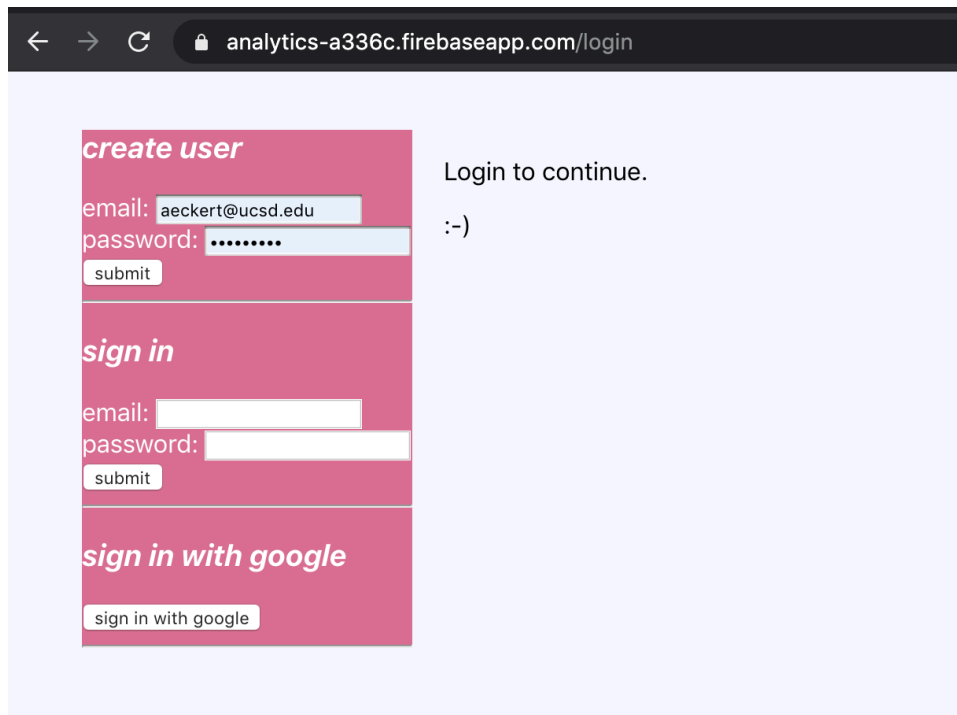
analytics-a336c.firebaseapp.com/login

create user

email: aeckert@ucsd.edu
password: •••••••••
submit

sign in

email:
password:
submit

sign in with google

sign in with google

Login to continue.

:-)